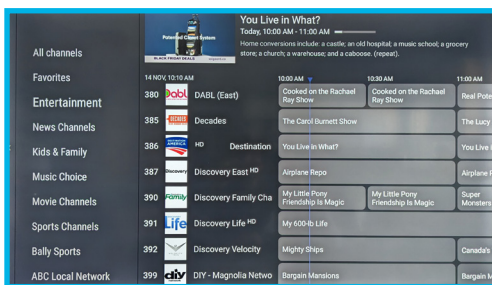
Potential Closet System
BLACK FRIDAY DEALS

You Live in What?
Today, 10:00 AM - 11:00 AM
Home conversions include: a castle; an old hospital; a music school; a grocery store; a church; a warehouse; and a caboose. (repeat).

All channels
Favorites
Entertainment
News Channels
Kids & Family
Music Choice
Movie Channels
Sports Channels
Bally Sports
ABC Local Network

14 NOV, 10:10 AM
10:00 AM
10:30 AM
11:00 AM

| | | | | | |
|---|---|---|---|---|---|
| 380 | dabl | DABL (East) | Cooked on the Rachael Ray Show | Cooked on the Rachael Ray Show | Real Pote |
| 385 | DECADES | Decades | The Carol Burnett Show | | The Lucy |
| 386 | AMERICA | HD Destination | You Live in What? | | You Live |
| 387 | Discovery | Discovery East HD | Airplane Repo | | Airplane |
| 390 | Family | Discovery Family Cha | My Little Pony Friendship Is Magic | My Little Pony Friendship Is Magic | Super Monsters |
| 391 | Life | Discovery Life HD | My 600-lb Life | | |
| 392 | | Discovery Velocity | Mighty Ships | | Canada's |
| 399 | diy | DIY - Magnolia Netwo | Bargain Mansions | | Bargain M |